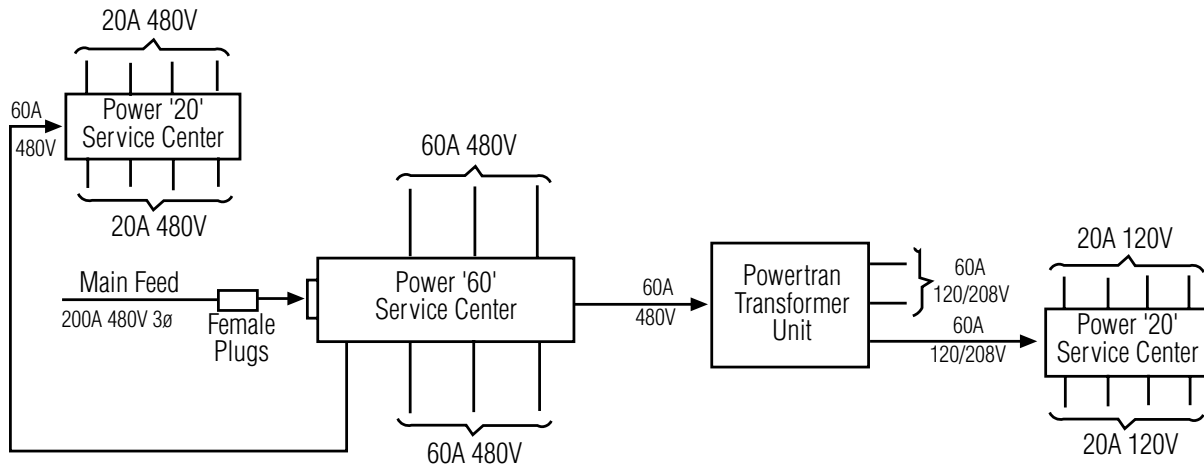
20A 480V

60A
480V

Power '20'
Service Center

20A 480V

60A 480V

Main Feed
200A 480V 3ø

Female
Plugs

Power '60'
Service Center

60A 480V

60A
480V

Powertran
Transformer
Unit

60A
120/208V

60A
120/208V

20A 120V

Power '20'
Service Center

20A 120V